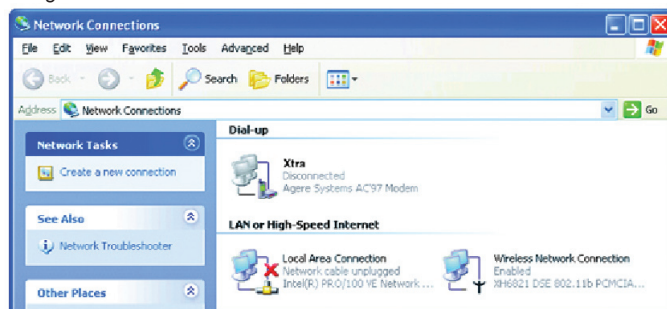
Network Connections

File Edit View Favorites Tools Advanced Help

Back Search Folders

Address Network Connections Go

Network Tasks

Create a new connection

See Also

Network Troubleshooter

Other Places

Dial-up

Xtra
Disconnected
Agere Systems AC'97 Modem

LAN or High-Speed Internet

Local Area Connection
Network cable unplugged
Intel(R) PRO/100 VE Network ...

Wireless Network Connection
Enabled
XH6821 DSE 802.11b PCMCIA...